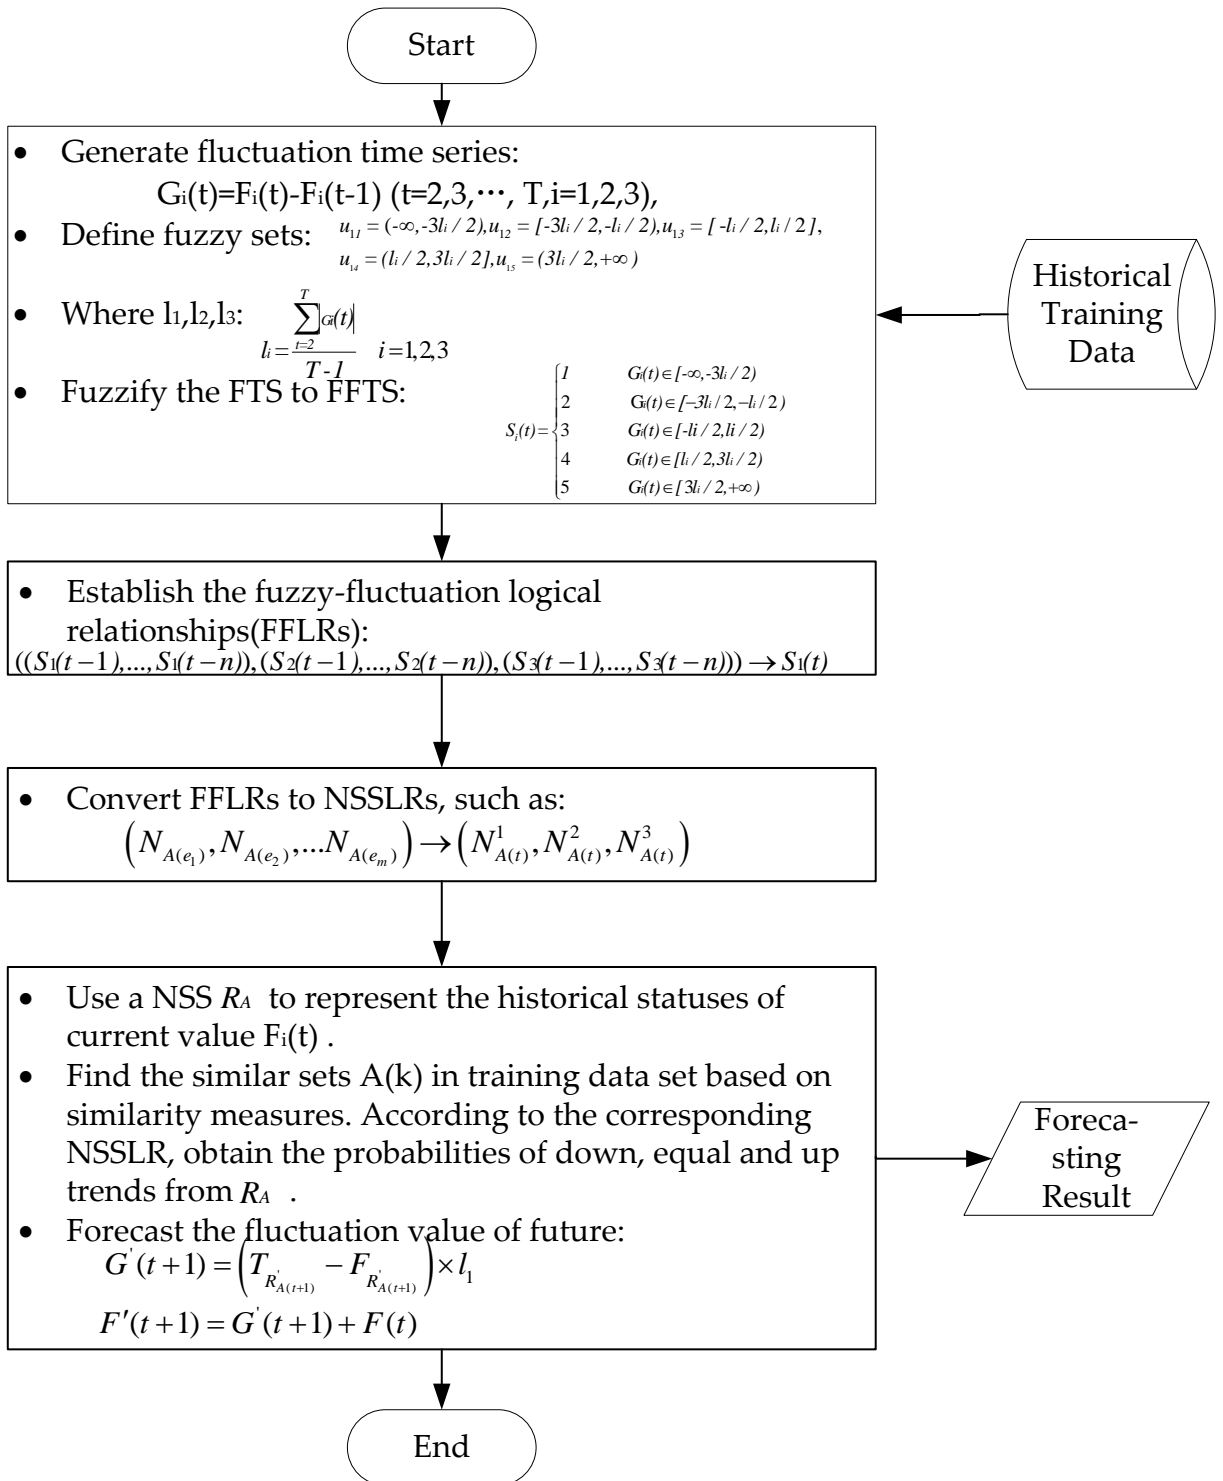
Start

• Generate fluctuation time series:
$G_i(t)=F_i(t)-F_i(t-1)$ (t=2,3,⋯, T,i=1,2,3),
• Define fuzzy sets: $u_{11}=(-\infty,-3l_i/2), u_{12}=[-3l_i/2,-l_i/2), u_{13}=[-l_i/2,l_i/2],$
$u_{14}=(l_i/2,3l_i/2], u_{15}=(3l_i/2,+\infty)$
• Where $l_1,l_2,l_3$: $l_i=\frac{\sum_{t=2}^{T}|G_i(t)|}{T-1}$ $i=1,2,3$
• Fuzzify the FTS to FFTS: $S_i(t)=\begin{cases}1 & G_i(t)\in[-\infty,-3l_i/2) \\ 2 & G_i(t)\in[-3l_i/2,-l_i/2) \\ 3 & G_i(t)\in[-li/2,li/2) \\ 4 & G_i(t)\in[l_i/2,3l_i/2) \\ 5 & G_i(t)\in[3l_i/2,+\infty)\end{cases}$

Historical Training Data

• Establish the fuzzy-fluctuation logical relationships(FFLRs):
$((S_1(t-1),...,S_1(t-n)),(S_2(t-1),...,S_2(t-n)),(S_3(t-1),...,S_3(t-n)))\rightarrow S_1(t)$

• Convert FFLRs to NSSLRs, such as:
$\left(N_{A(e_1)},N_{A(e_2)},...N_{A(e_m)}\right)\rightarrow\left(N^1_{A(t)},N^2_{A(t)},N^3_{A(t)}\right)$

• Use a NSS $R_A$ to represent the historical statuses of current value $F_i(t)$ .
• Find the similar sets A(k) in training data set based on similarity measures. According to the corresponding NSSLR, obtain the probabilities of down, equal and up trends from $R_A$ .
• Forecast the fluctuation value of future:
$G^{'}(t+1)=\left(T_{R^{'}_{A(t+1)}}-F_{R^{'}_{A(t+1)}}\right)\times l_1$
$F'(t+1)=G^{'}(t+1)+F(t)$

Forecasting Result

End